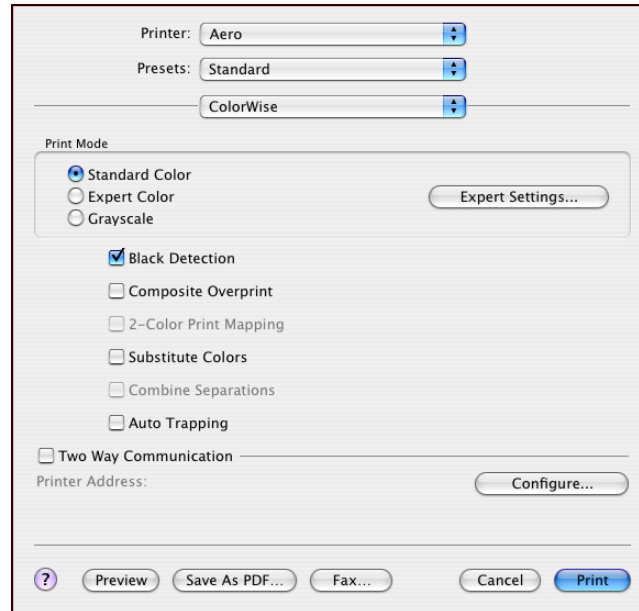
Printer: Aero

Presets: Standard

ColorWise

Print Mode

Standard Color
Expert Color
Grayscale

Expert Settings...

Black Detection

Composite Overprint

2-Color Print Mapping

Substitute Colors

Combine Separations

Auto Trapping

Two Way Communication

Printer Address:

Configure...

?

Preview

Save As PDF...

Fax...

Cancel

Print